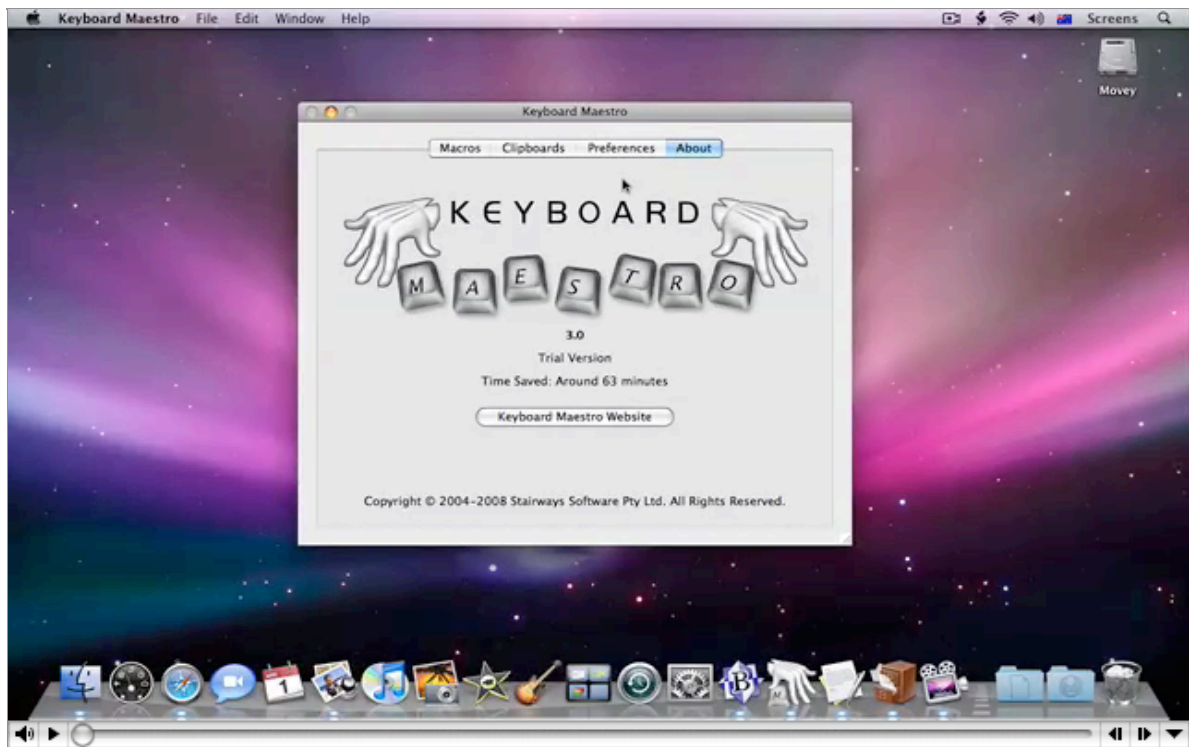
Keyboard Maestro File Edit Window Help

Screens

Movey

Keyboard Maestro

Macros Clipboards Preferences About

KEYBOARD

M A E S T R O

3.0

Trial Version

Time Saved: Around 63 minutes

Keyboard Maestro Website

Copyright © 2004-2008 Stairways Software Pty Ltd. All Rights Reserved.

1